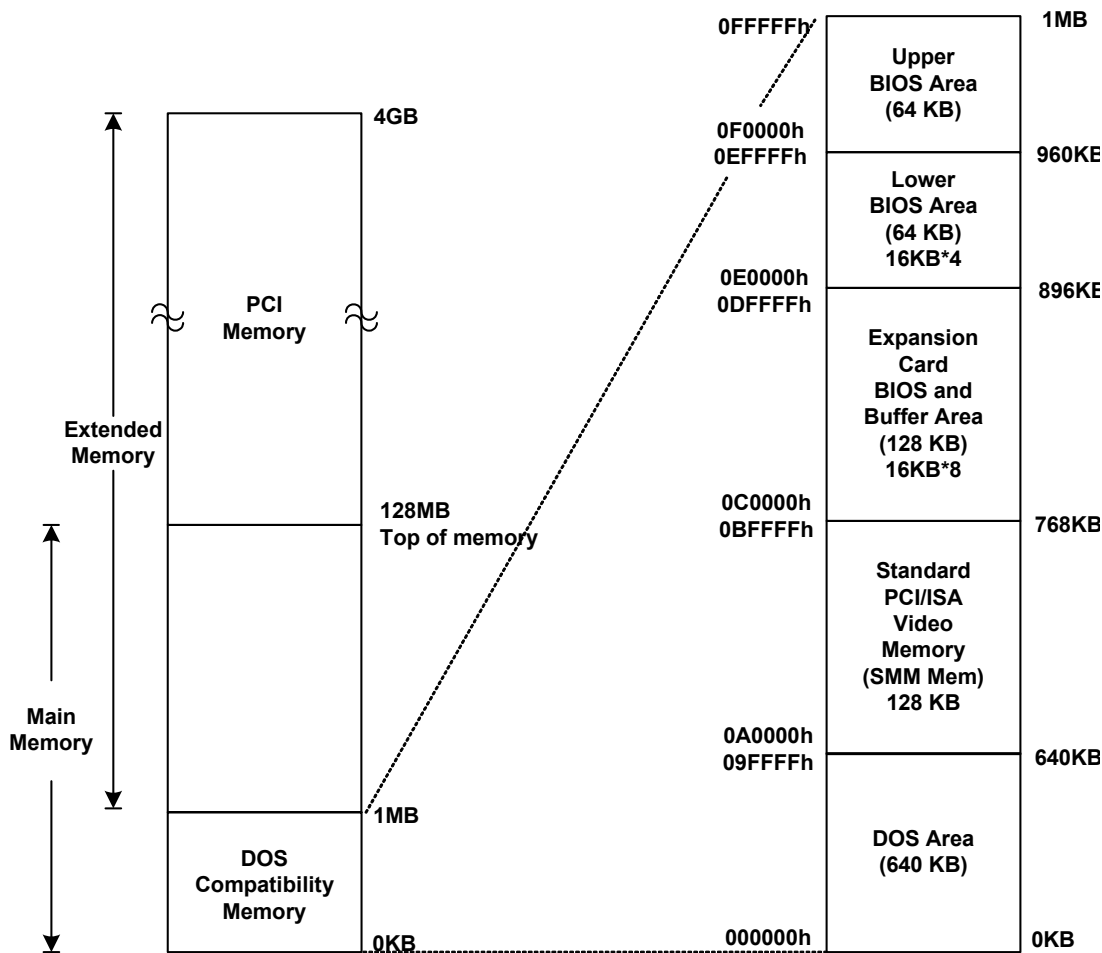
Extended Memory

Main Memory

4GB

PCI Memory

128MB
Top of memory

1MB

DOS Compatibility Memory

0KB

0FFFFFh
0F0000h
0EFFFFh
0E0000h
0DFFFFh
0C0000h
0BFFFFh
0A0000h
09FFFFh
000000h

Upper BIOS Area (64 KB)

Lower BIOS Area (64 KB) 16KB*4

Expansion Card BIOS and Buffer Area (128 KB) 16KB*8

Standard PCI/ISA Video Memory (SMM Mem) 128 KB

DOS Area (640 KB)

1MB
960KB
896KB
768KB
640KB
0KB